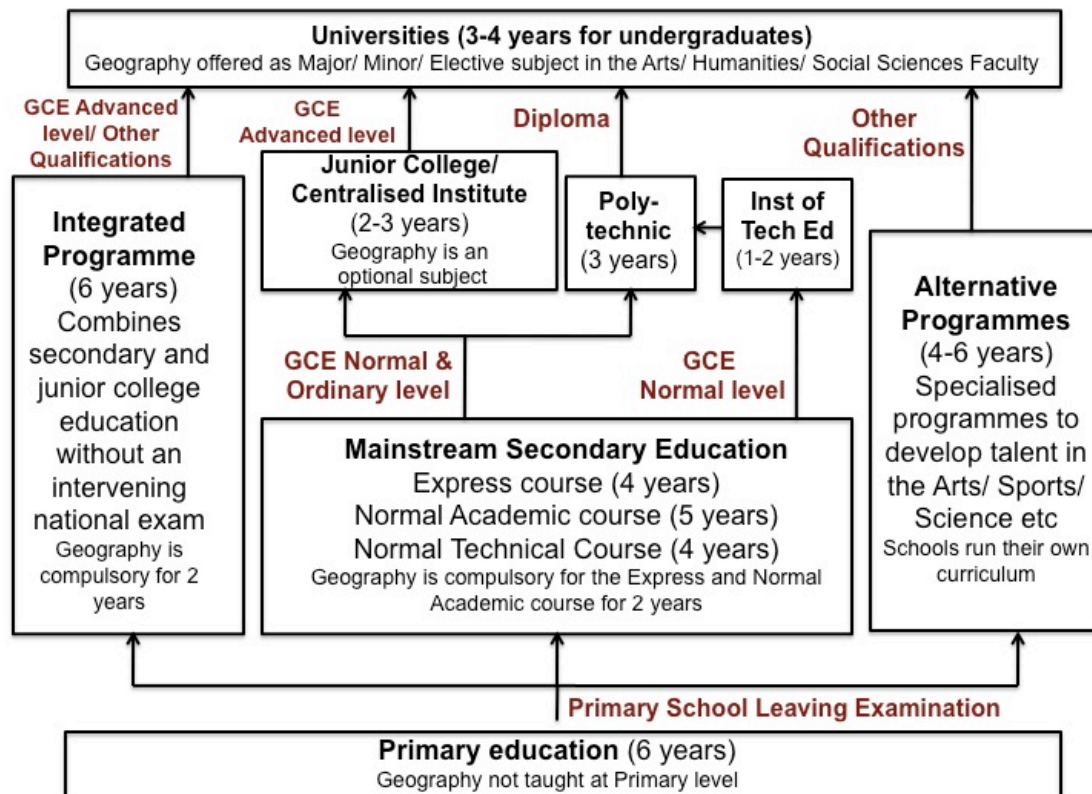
**Universities (3-4 years for undergraduates)**
Geography offered as Major/ Minor/ Elective subject in the Arts/ Humanities/ Social Sciences Faculty

GCE Advanced level/ Other Qualifications

GCE Advanced level

Diploma

Other Qualifications

**Junior College/ Centralised Institute**
(2-3 years)
Geography is an optional subject

**Poly-technic**
(3 years)

**Inst of Tech Ed**
(1-2 years)

**Integrated Programme**
(6 years)
Combines secondary and junior college education without an intervening national exam
Geography is compulsory for 2 years

GCE Normal & Ordinary level

GCE Normal level

**Alternative Programmes**
(4-6 years)
Specialised programmes to develop talent in the Arts/ Sports/ Science etc
Schools run their own curriculum

**Mainstream Secondary Education**
Express course (4 years)
Normal Academic course (5 years)
Normal Technical Course (4 years)
Geography is compulsory for the Express and Normal Academic course for 2 years

Primary School Leaving Examination

**Primary education** (6 years)
Geography not taught at Primary level